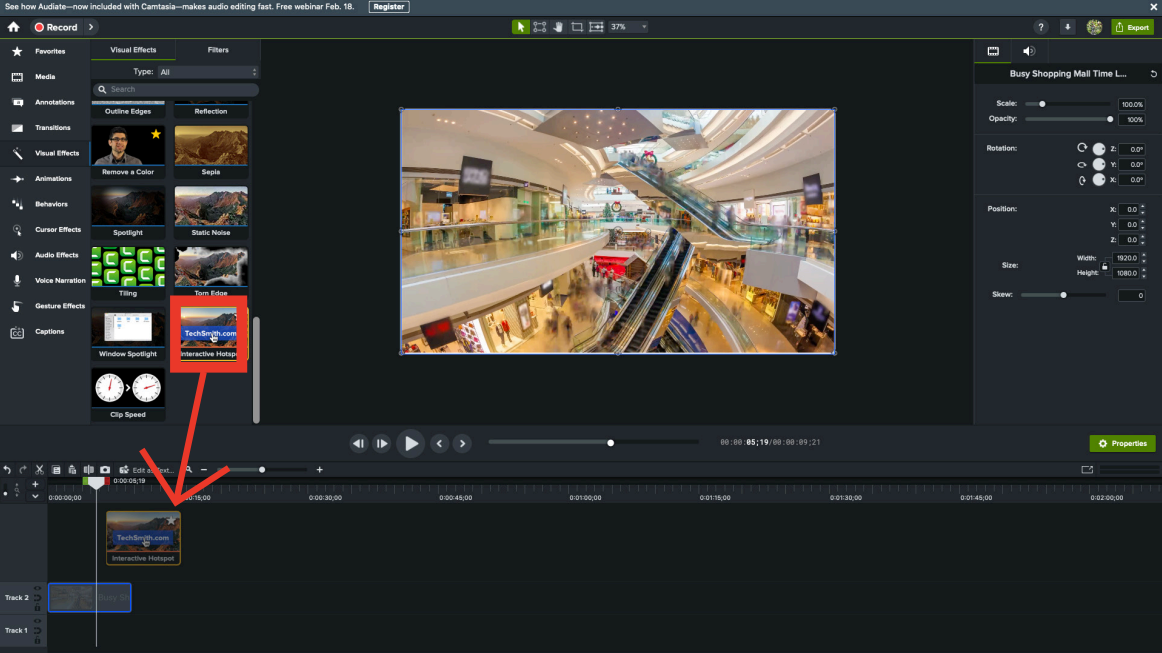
See how Audiate—now included with Camtasia—makes audio editing fast. Free webinar Feb. 18. Register

Record

37%

Export

Favorites
Media
Annotations
Transitions
Visual Effects
Animations
Behaviors
Cursor Effects
Audio Effects
Voice Narration
Gesture Effects
Captions

Visual Effects
Filters

Type: All

Search

Outline Edges
Reflection
Remove a Color
Sepia
Spotlight
Static Noise
Tiling
Torn Edge
Window Spotlight
TechSmith.com
Interactive Hotspot
Clip Speed

Busy Shopping Mall Time L...

Scale: 100.0%
Opacity: 100%

Rotation: Z: 0.0° Y: 0.0° X: 0.0°

Position: X: 0.0 Y: 0.0 Z: 0.0

Size: Width: 1920.0 Height: 1080.0

Skew: 0

00:00:05;19/00:00:09;21

Properties

Edit a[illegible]ext...

0:00:05;19

0:00:00;00
0:00:15;00
0:00:30;00
0:00:45;00
0:01:00;00
0:01:15;00
0:01:30;00
0:01:45;00
0:02:00;00

TechSmith.com
Interactive Hotspot

Track 2
Busy Sh

Track 1